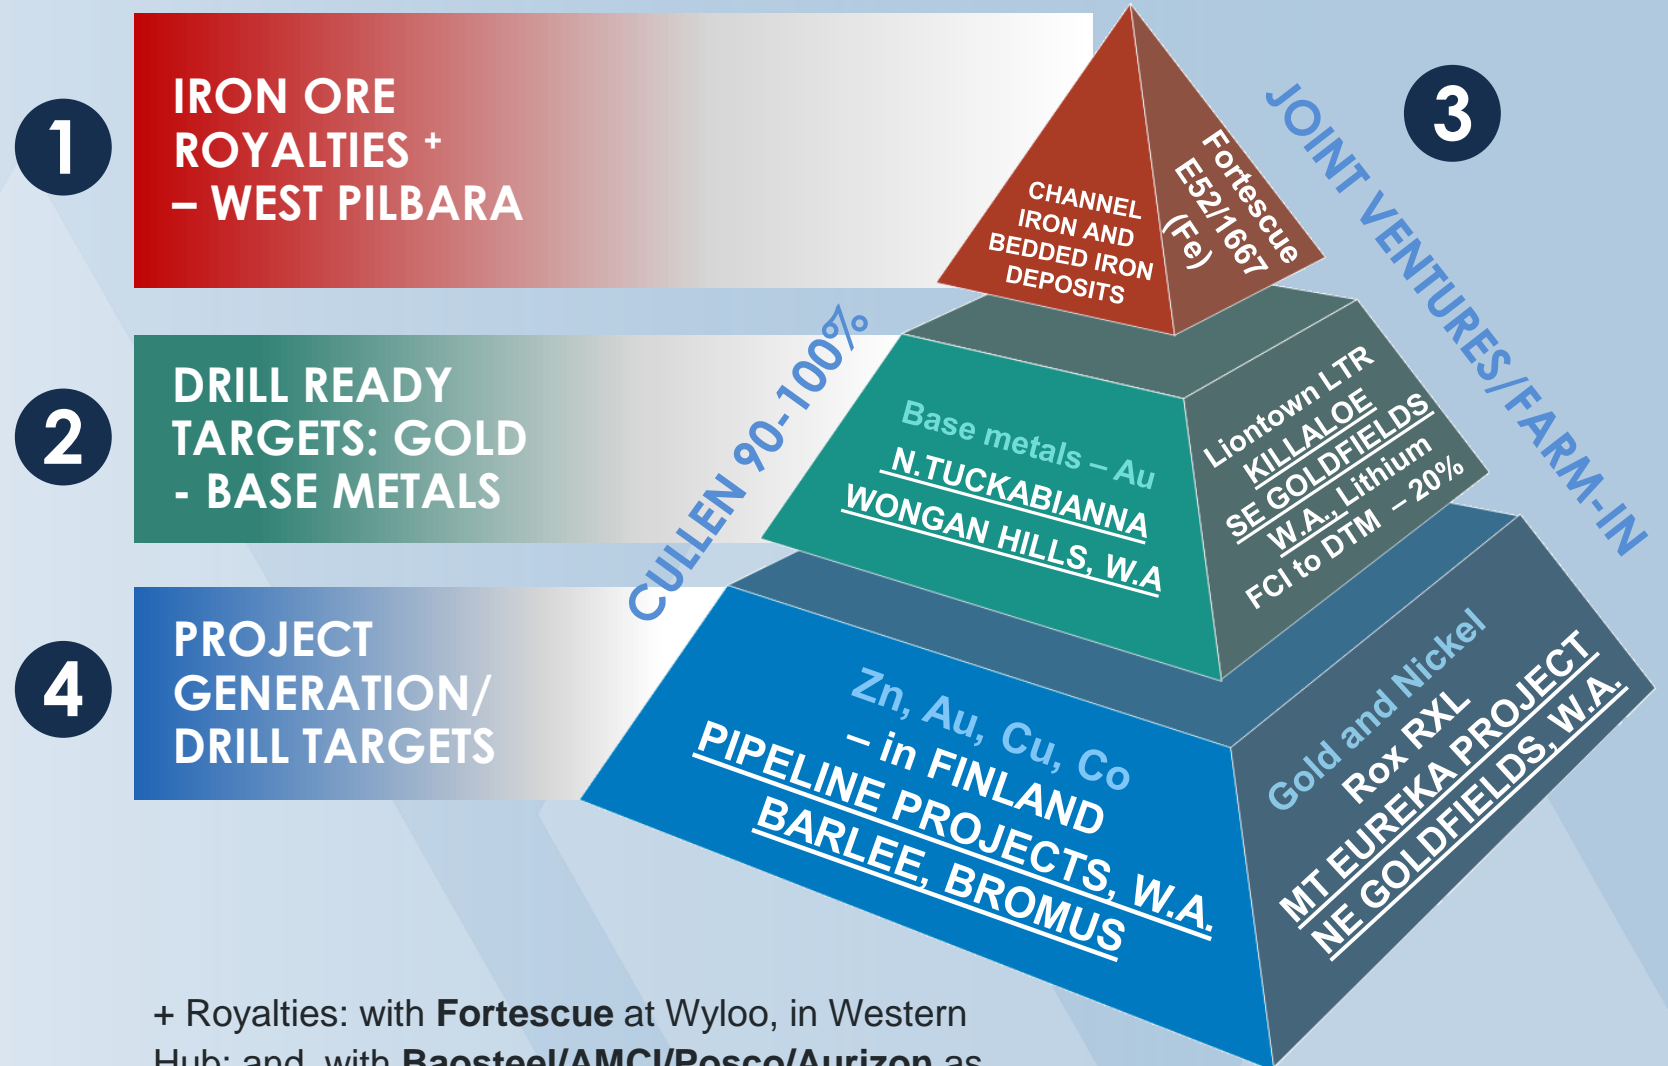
1

IRON ORE ROYALTIES + – WEST PILBARA

2

DRILL READY TARGETS: GOLD - BASE METALS

4

PROJECT GENERATION/ DRILL TARGETS

CULLEN 90-100%

CHANNEL IRON AND BEDDED IRON DEPOSITS

Fortescue E52/1667 (Fe)

3

JOINT VENTURES/FARM-IN

Base metals – Au

N.TUCKABIANNA

WONGAN HILLS, W.A

Liontown LTR

KILLALOE

SE GOLDFIELDS

W.A., Lithium

FCI to DTM – 20%

Zn, Au, Cu, Co – in FINLAND

PIPELINE PROJECTS, W.A.

BARLEE, BROMUS

Gold and Nickel

Rox RXL

MT EUREKA PROJECT

NE GOLDFIELDS, W.A.

+ Royalties: with Fortescue at Wyloo, in Western Hub; and, with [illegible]